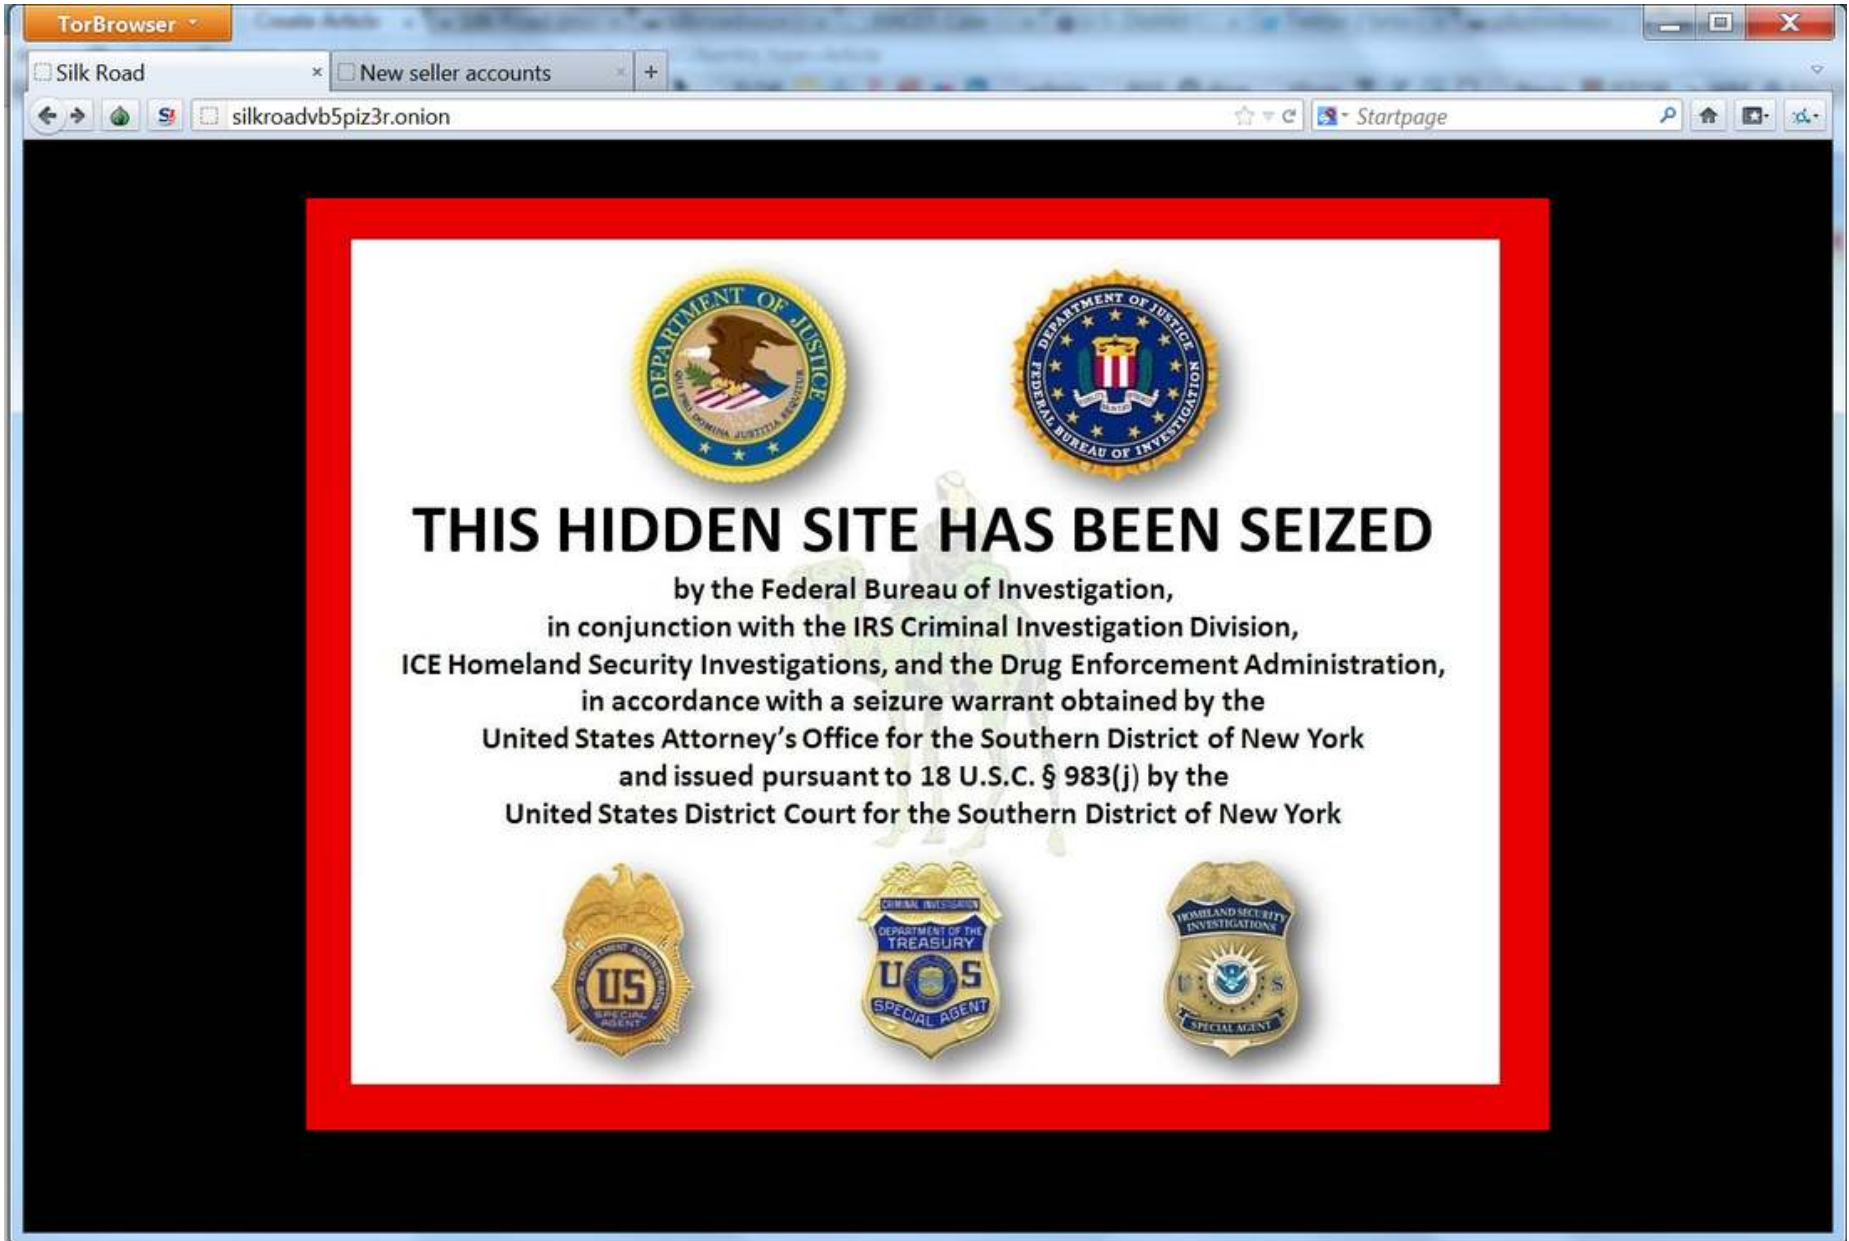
TorBrowser

Silk Road ×
New seller accounts ×
+

silkroadvb5piz3r.onion
Startpage

DEPARTMENT OF JUSTICE
QUI PRO DOMINA JUSTITIA SEQUITUR

DEPARTMENT OF JUSTICE
FEDERAL BUREAU OF INVESTIGATION

THIS HIDDEN SITE HAS BEEN SEIZED

by the Federal Bureau of Investigation,
in conjunction with the IRS Criminal Investigation Division,
ICE Homeland Security Investigations, and the Drug Enforcement Administration,
in accordance with a seizure warrant obtained by the
United States Attorney's Office for the Southern District of New York
and issued pursuant to 18 U.S.C. § 983(j) by the
United States District Court for the Southern District of New York

DRUG ENFORCEMENT ADMINISTRATION
US
SPECIAL AGENT

CRIMINAL INVESTIGATION
DEPARTMENT OF THE TREASURY
U S
SPECIAL AGENT

HOMELAND SECURITY INVESTIGATIONS
U S
SPECIAL AGENT